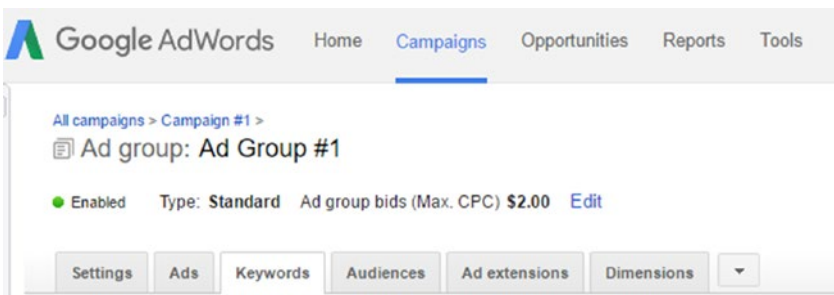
Google AdWords Home Campaigns Opportunities Reports Tools

All campaigns > Campaign #1 >

Ad group: Ad Group #1

Enabled Type: Standard Ad group bids (Max. CPC) $2.00 Edit

Settings Ads Keywords Audiences Ad extensions Dimensions